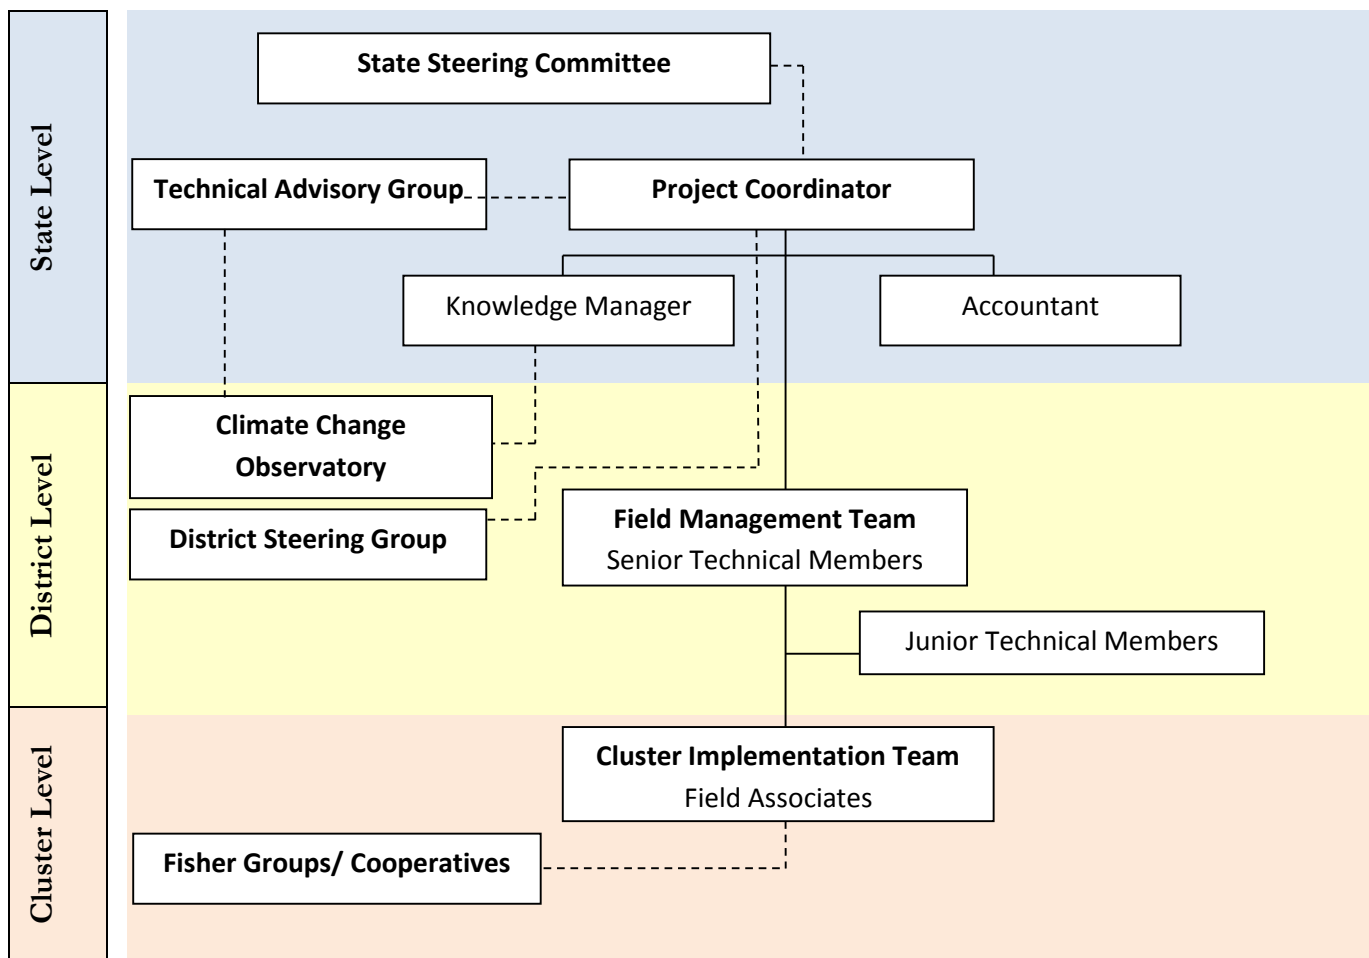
State Level

State Steering Committee

Technical Advisory Group

Project Coordinator

Knowledge Manager

Accountant

District Level

Climate Change Observatory

District Steering Group

Field Management Team
Senior Technical Members

Junior Technical Members

Cluster Level

Cluster Implementation Team
Field Associates

Fisher Groups/ Cooperatives